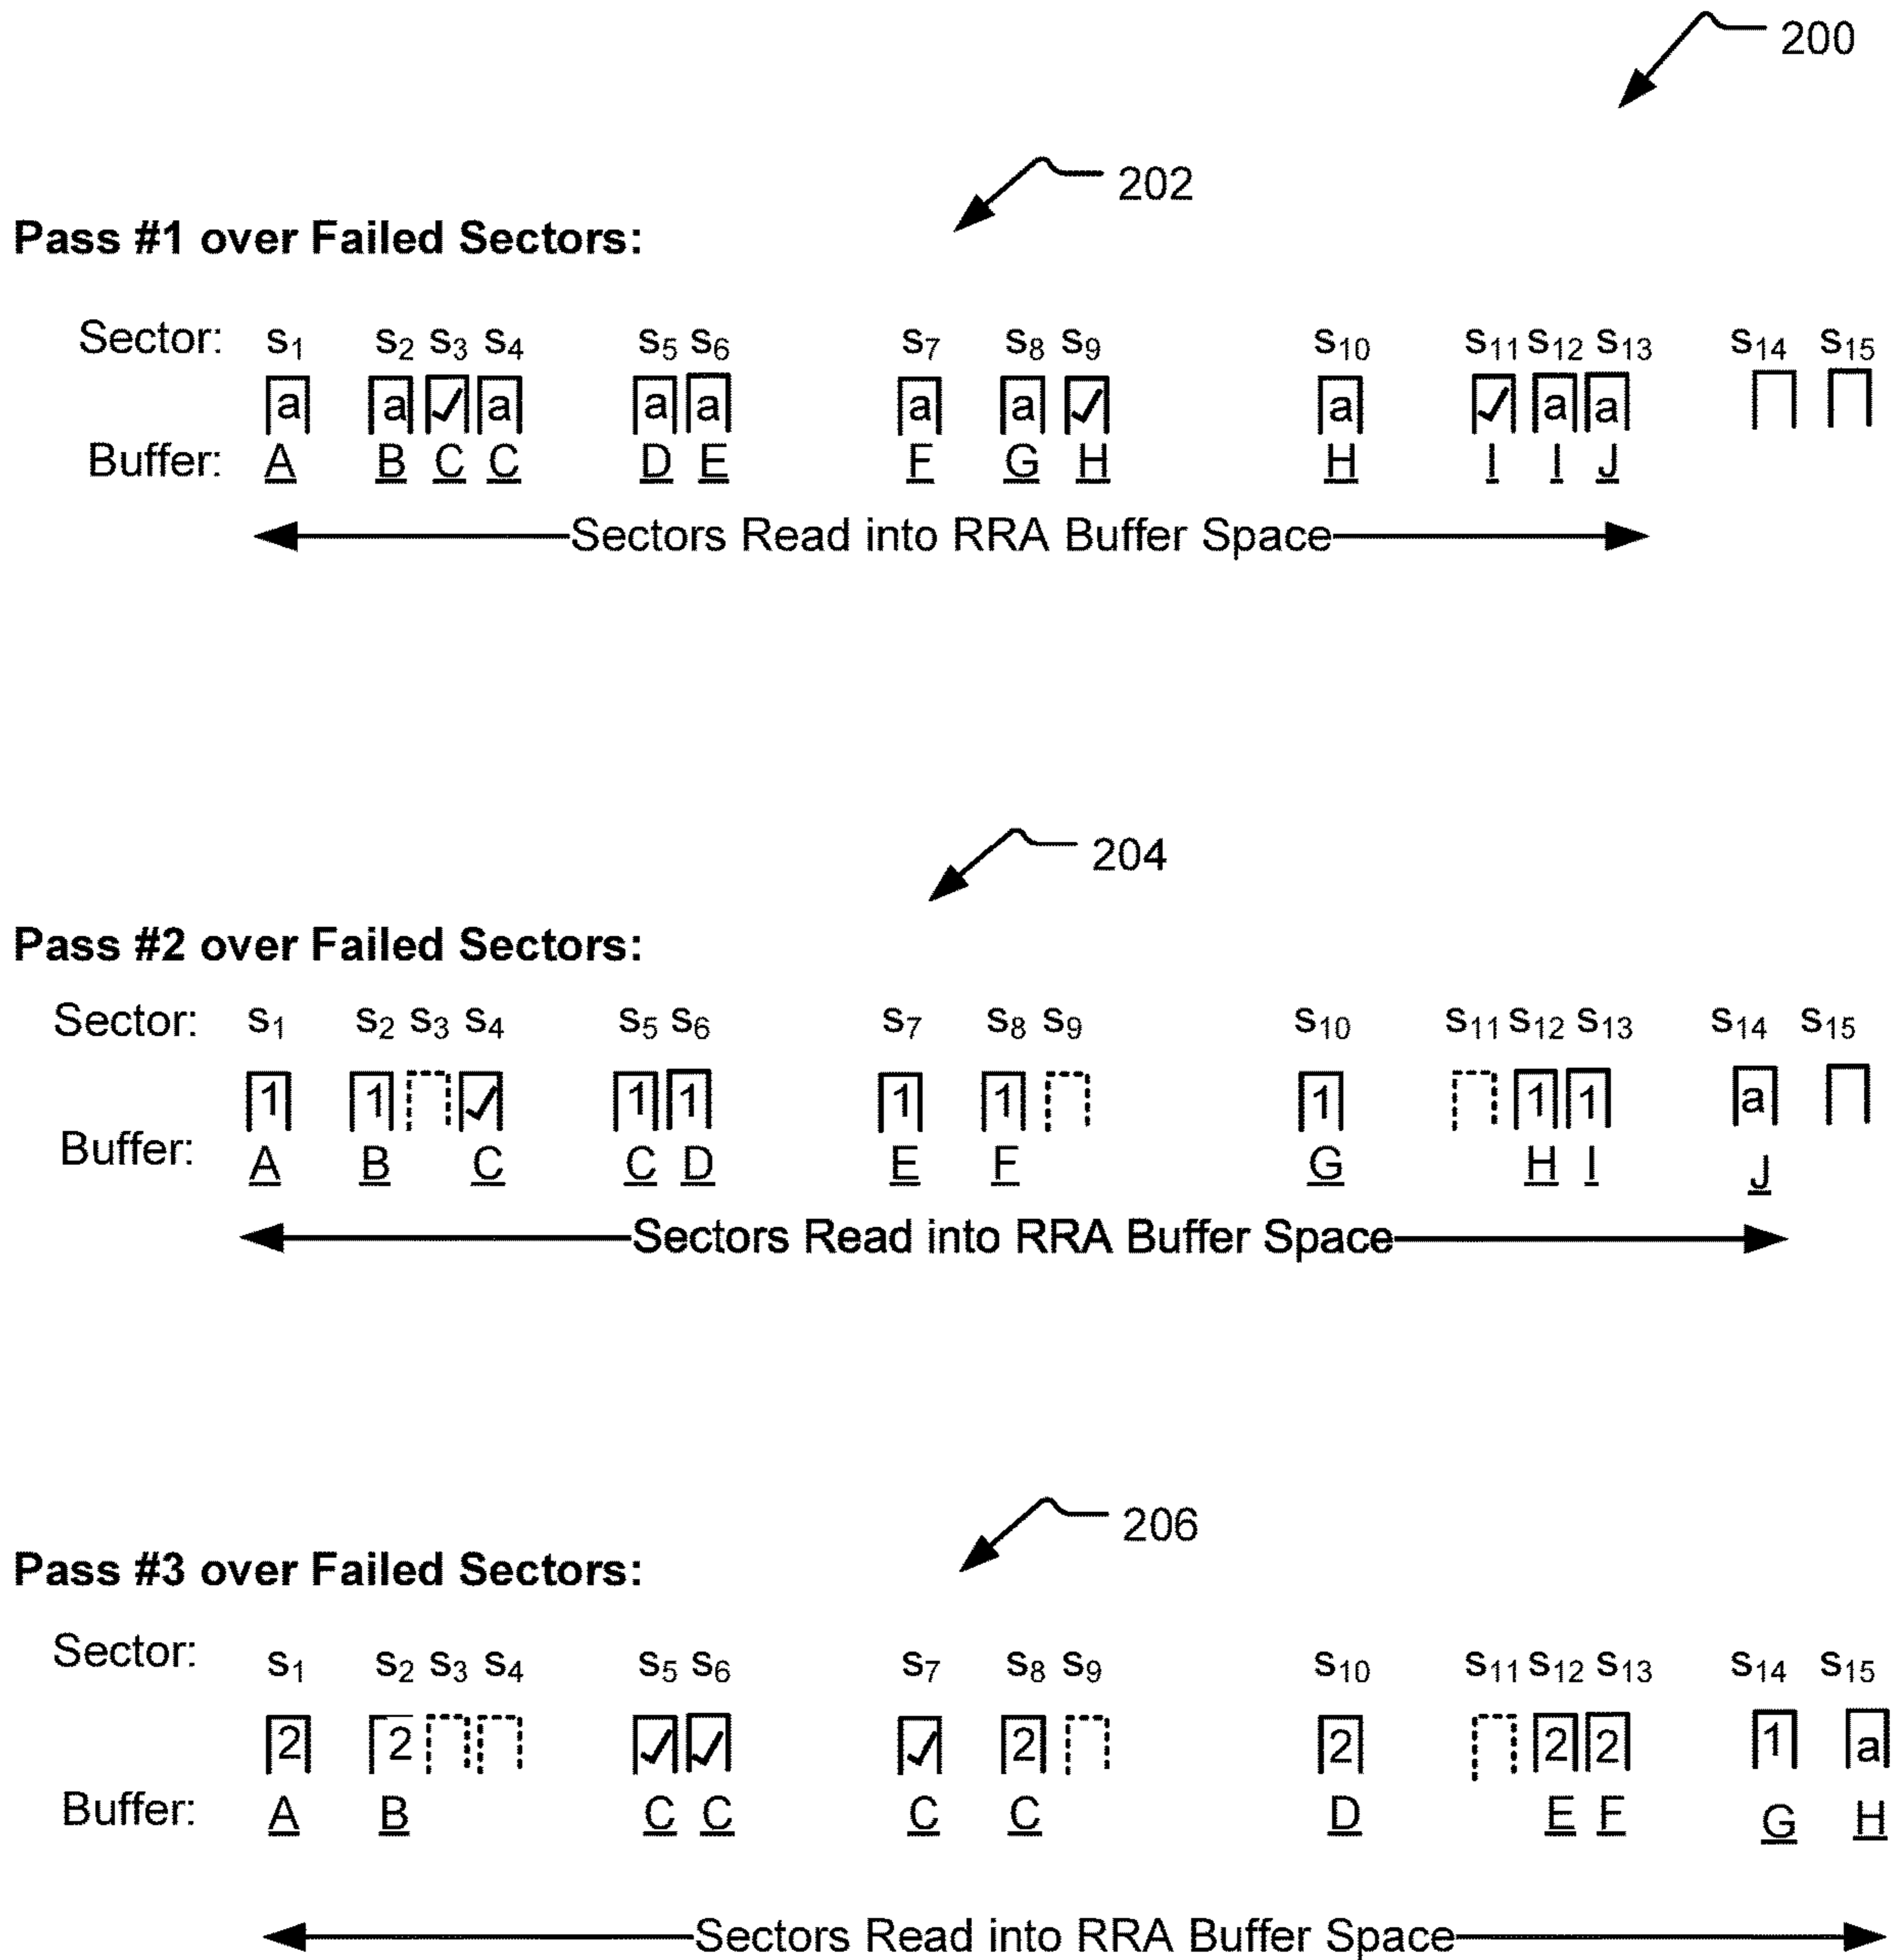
200

202

Pass #1 over Failed Sectors:

Sector: $s_1$ $s_2$ $s_3$ $s_4$ $s_5$ $s_6$ $s_7$ $s_8$ $s_9$ $s_{10}$ $s_{11}$ $s_{12}$ $s_{13}$ $s_{14}$ $s_{15}$

a a ✓ a a a a a ✓ a ✓ a a

Buffer: A B C C D E F G H H I I J

Sectors Read into RRA Buffer Space

204

Pass #2 over Failed Sectors:

Sector: $s_1$ $s_2$ $s_3$ $s_4$ $s_5$ $s_6$ $s_7$ $s_8$ $s_9$ $s_{10}$ $s_{11}$ $s_{12}$ $s_{13}$ $s_{14}$ $s_{15}$

1 1 ✓ 1 1 1 1 1 1 1 a

Buffer: A B C C D E F G H I J

Sectors Read into RRA Buffer Space

206

Pass #3 over Failed Sectors:

Sector: $s_1$ $s_2$ $s_3$ $s_4$ $s_5$ $s_6$ $s_7$ $s_8$ $s_9$ $s_{10}$ $s_{11}$ $s_{12}$ $s_{13}$ $s_{14}$ $s_{15}$

2 2 ✓ ✓ ✓ 2 2 2 2 1 a

Buffer: A B C C C C D E F G H

Sectors Read into RRA Buffer Space